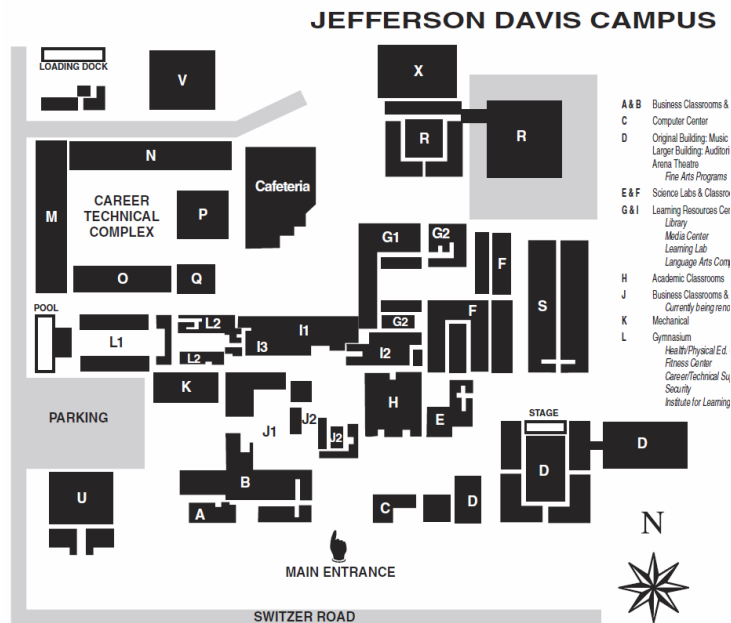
JEFFERSON DAVIS CAMPUS

LOADING DOCK

V

X

R

R

N

CAREER TECHNICAL COMPLEX

M

P

Cafeteria

O

Q

G1

G2

F

S

F

G2

POOL

L1

L2

L2

I3

I1

I2

K

H

E

PARKING

J2

J1

J2

STAGE

D

D

U

B

A

C

D

MAIN ENTRANCE

N

SWITZER ROAD

A & B Business Classrooms &
C Computer Center
D Original Building: Music
Larger Building: Auditori
Arena Theatre
Fine Arts Programs
E & F Science Labs & Classro
G & I Learning Resources Cer
Library
Media Center
Learning Lab
Language Arts Com
H Academic Classrooms
J Business Classrooms &
Currently being reno
K Mechanical
L Gymnasium
Health/Physical Ed.
Fitness Center
Career/Technical Su
Security
Institute for Learning